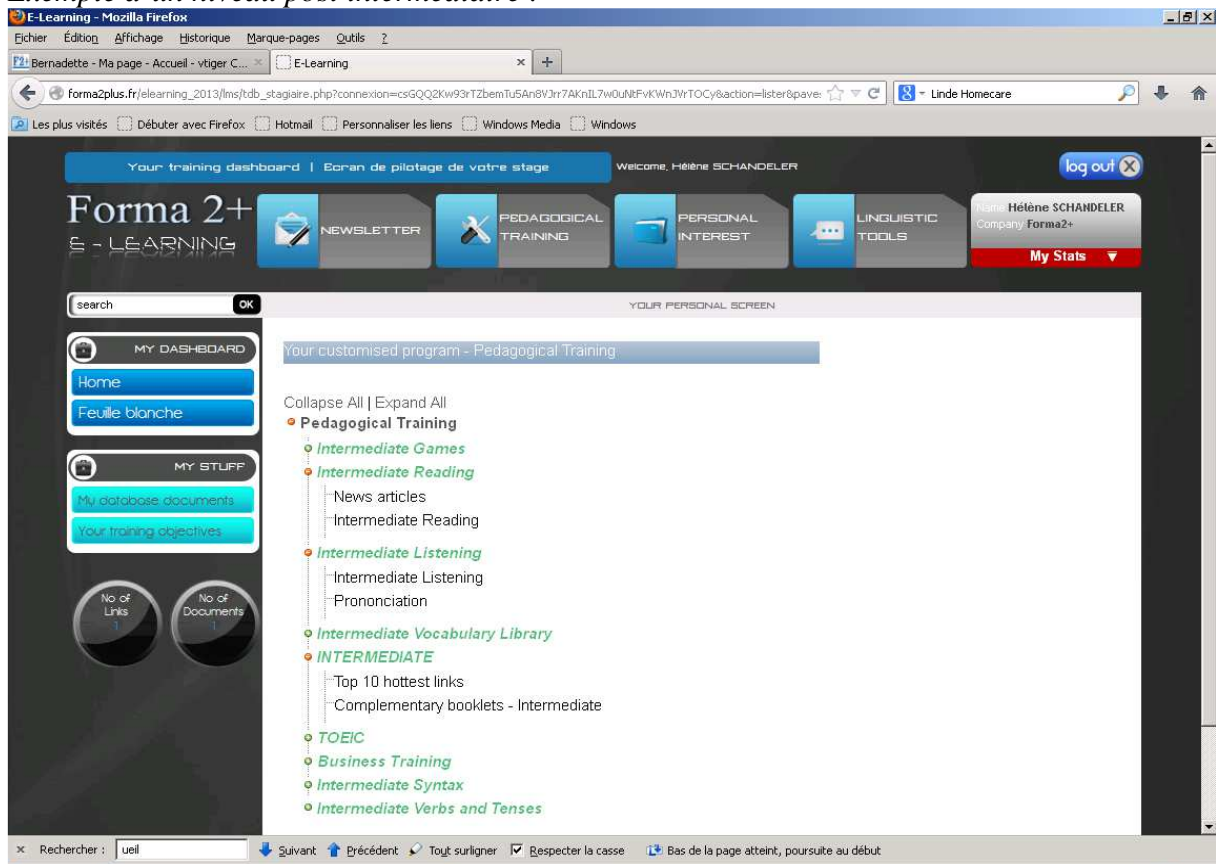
E-Learning - Mozilla Firefox

Fichier Édition Affichage Historique Marque-pages Outils ?

Bernadette - Ma page - Accueil - vtiger C... E-Learning

forma2plus.fr/elearning_2013/lms/tdb_stagiaire.php?connexion=csGQQ2Kw93rTZbemTu5An8VJrr7AKnIL7w0uNtFvKWnJVrTOCy&action=lister&pave

Linde Homecare

Les plus visités Débuter avec Firefox Hotmail Personnaliser les liens Windows Media Windows

Your training dashboard | Ecran de pilotage de votre stage

Welcome, Hélène SCHANDELER

log out

Forma 2+
E - LEARNING

NEWSLETTER

PEDAGOGICAL TRAINING

PERSONAL INTEREST

LINGUISTIC TOOLS

Name Hélène SCHANDELER
Company Forma2+

My Stats

search OK

YOUR PERSONAL SCREEN

MY DASHBOARD

Home

Feuille blanche

MY STUFF

My database documents

Your training objectives

No of Links 1

No of Documents 1

Your customised program - Pedagogical Training

Collapse All | Expand All

Pedagogical Training

Intermediate Games

Intermediate Reading

News articles

Intermediate Reading

Intermediate Listening

Intermediate Listening

Prononciation

Intermediate Vocabulary Library

INTERMEDIATE

Top 10 hottest links

Complementary booklets - Intermediate

TOEIC

Business Training

Intermediate Syntax

Intermediate Verbs and Tenses

Rechercher : ueil Suivant Précédent Tout surligner Respecter la casse Bas de la page atteint, poursuite au début